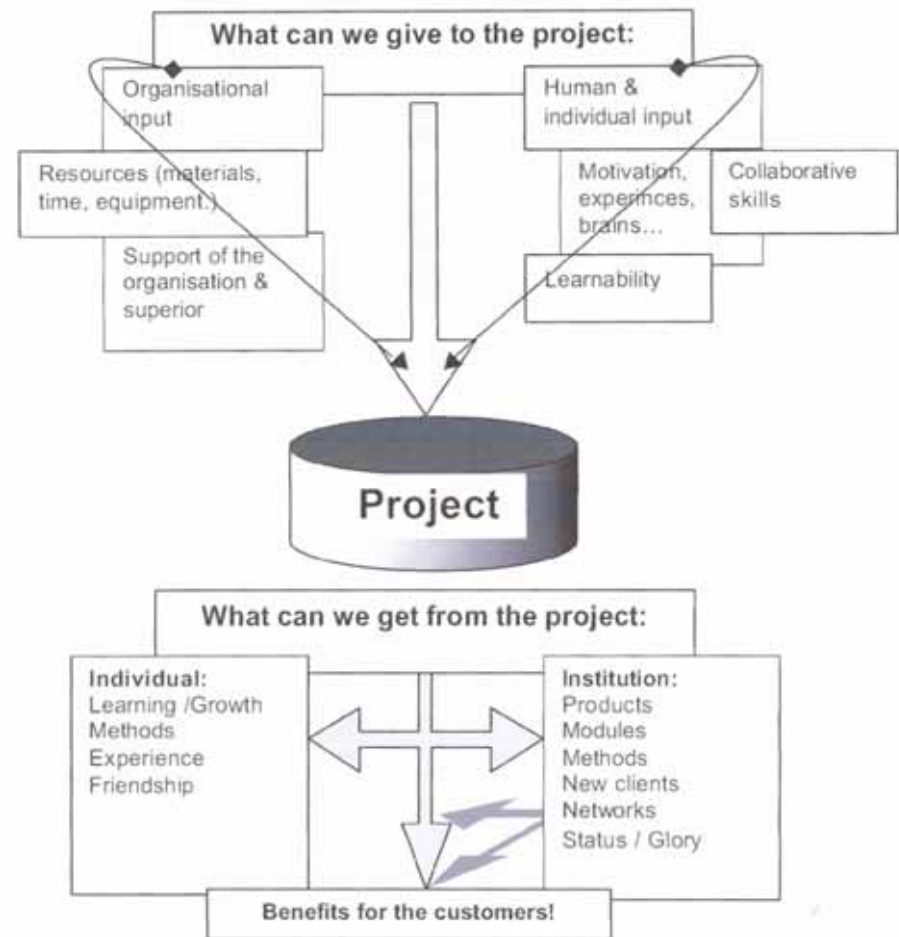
What can we give to the project:

Organisational input

Resources (materials, time, equipment.)

Support of the organisation & superior

Human & individual input

Motivation, experinces, brains...

Collaborative skills

Learnability

Project

What can we get from the project:

Individual:
Learning /Growth
Methods
Experience
Friendship

Institution:
Products
Modules
Methods
New clients
Networks
Status / Glory

Benefits for the customers!